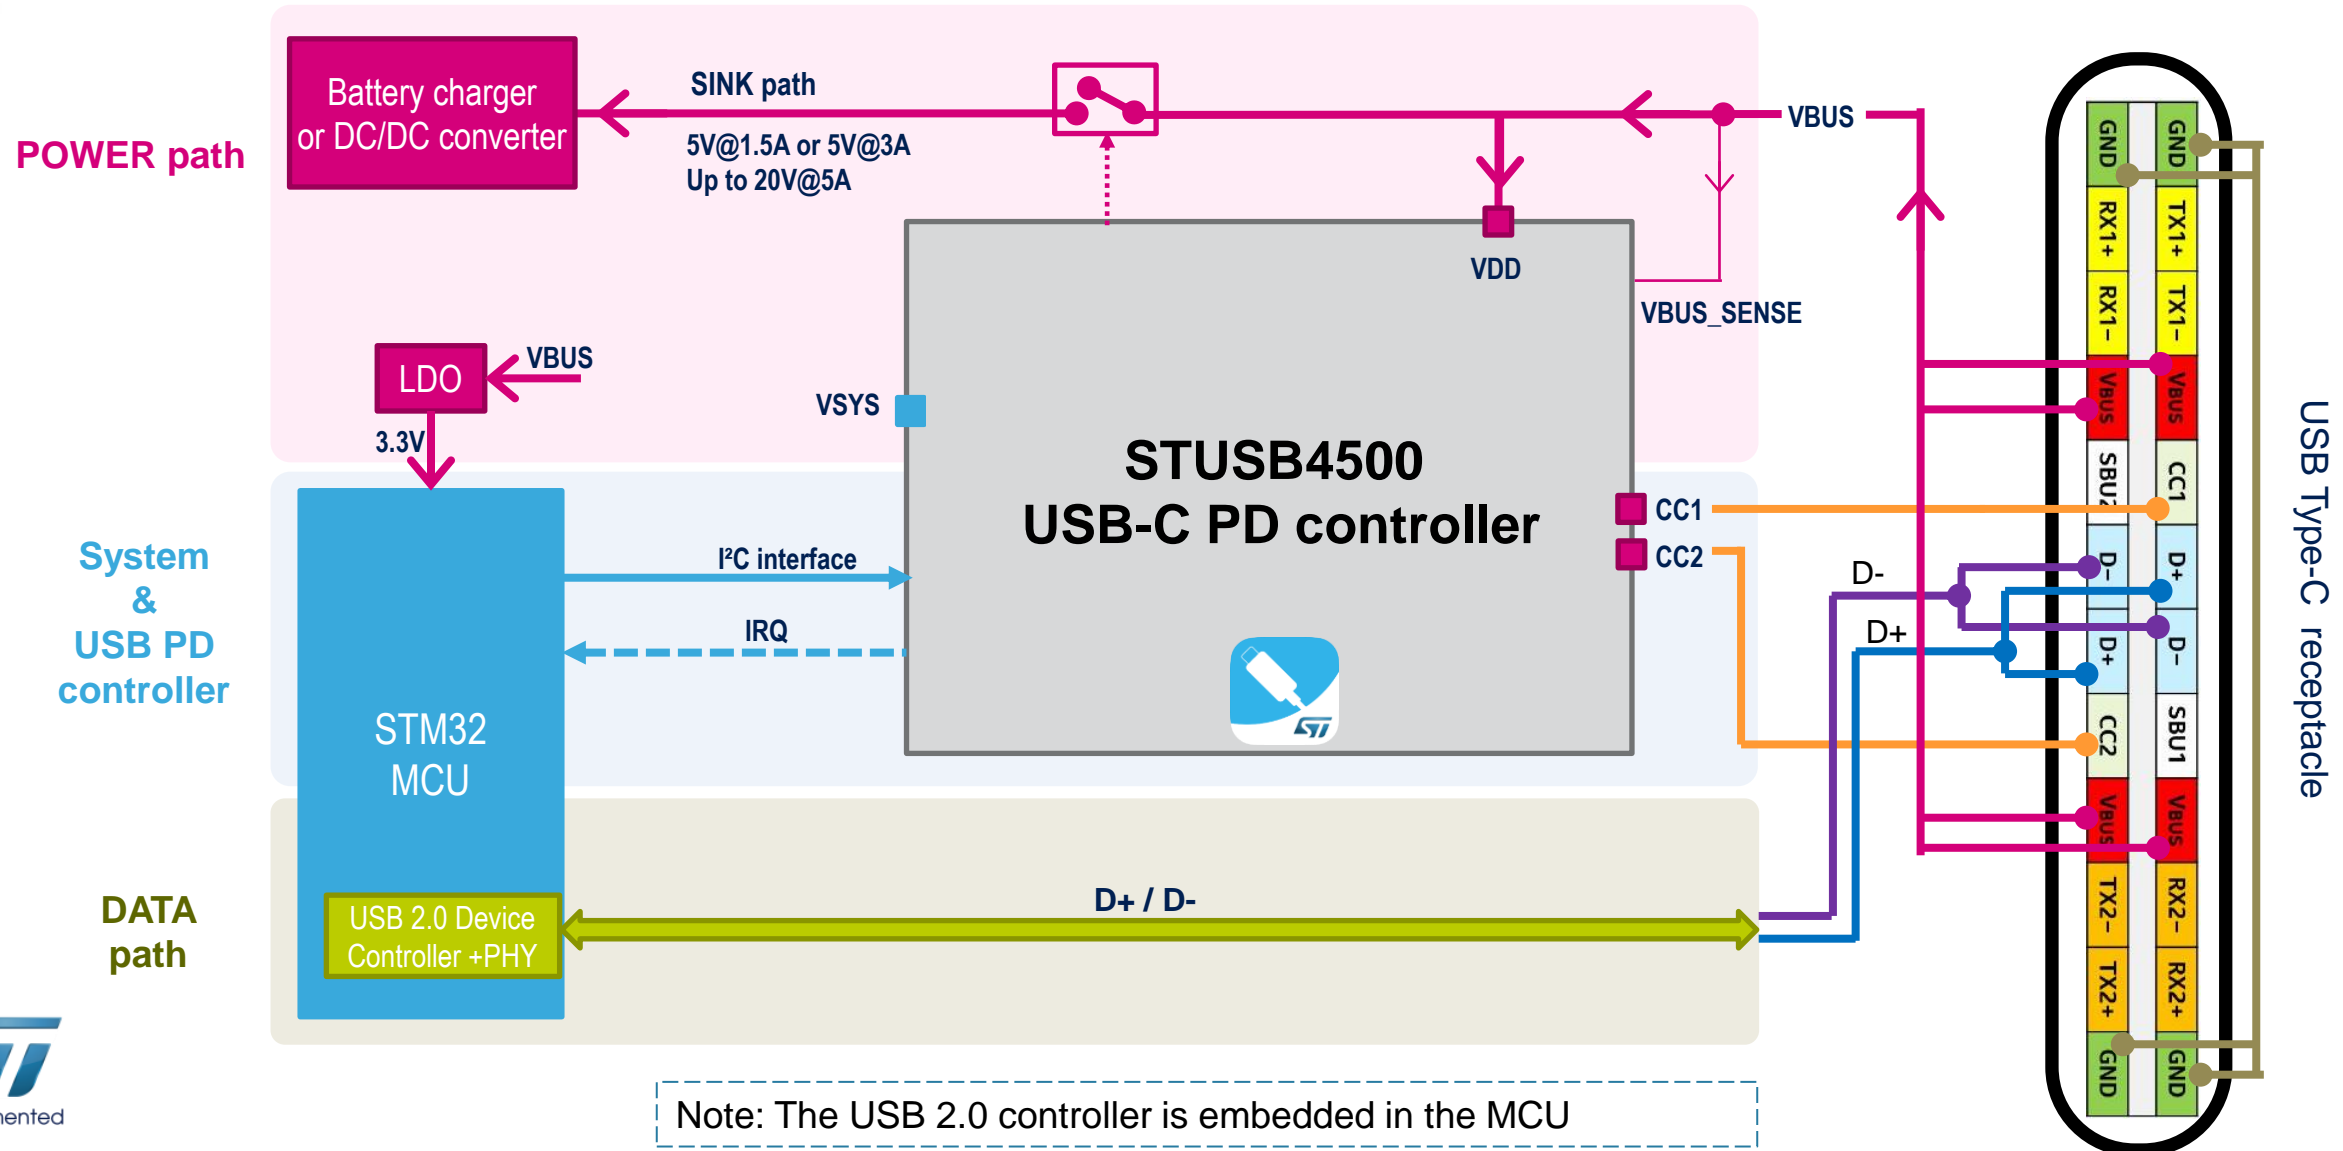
POWER path

Battery charger or DC/DC converter

SINK path

5V@1.5A or 5V@3A
Up to 20V@5A

VBUS

VDD

VBUS_SENSE

LDO

VBUS

3.3V

VSYS

STUSB4500
USB-C PD controller

CC1

CC2

System & USB PD controller

I²C interface

IRQ

STM32 MCU

D-

D+

DATA path

USB 2.0 Device Controller +PHY

D+ / D-

GND RX1+ RX1- VBUS SBU2 D- D+ CC2 VBUS TX2- TX2+ GND

GND TX1+ TX1- VBUS CC1 D+ D- SBU1 VBUS RX2- RX2+ GND

USB Type-C receptacle

Note: The USB 2.0 controller is embedded in the MCU

ented